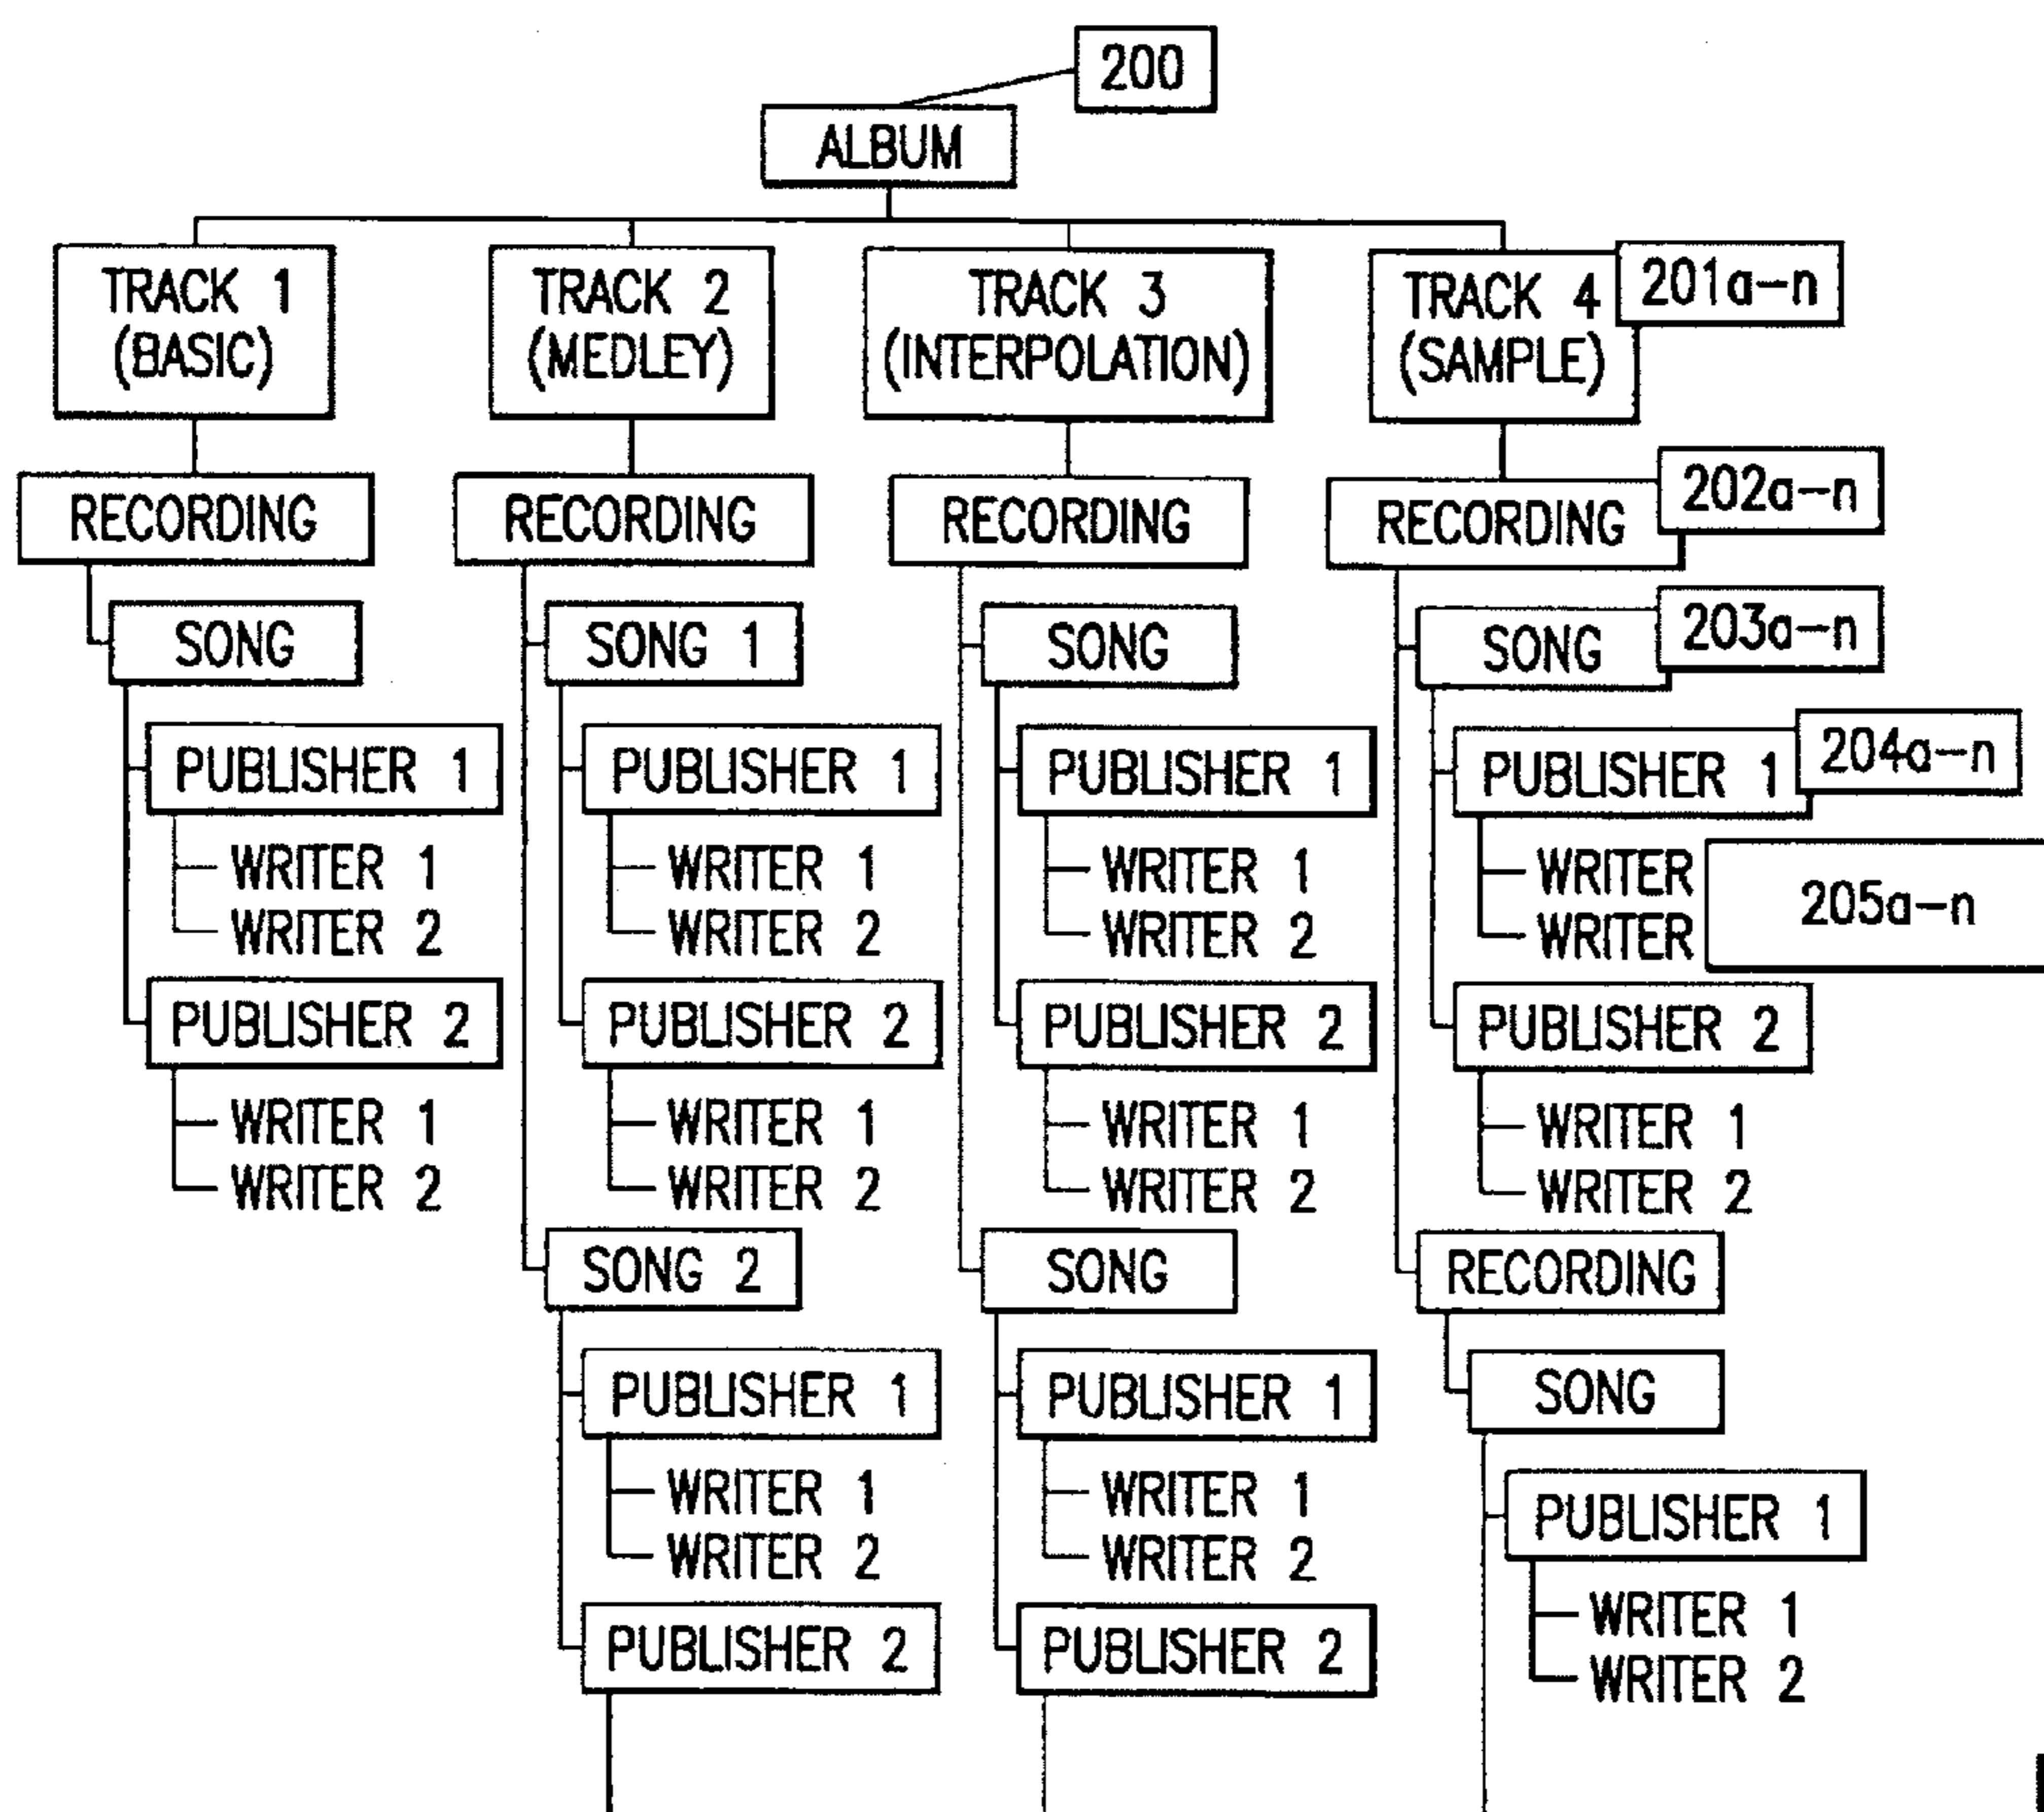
200
ALBUM

TRACK 1 (BASIC)
RECORDING
SONG
PUBLISHER 1
WRITER 1
WRITER 2
PUBLISHER 2
WRITER 1
WRITER 2

TRACK 2 (MEDLEY)
RECORDING
SONG 1
PUBLISHER 1
WRITER 1
WRITER 2
PUBLISHER 2
WRITER 1
WRITER 2
SONG 2
PUBLISHER 1
WRITER 1
WRITER 2
PUBLISHER 2

TRACK 3 (INTERPOLATION)
RECORDING
SONG
PUBLISHER 1
WRITER 1
WRITER 2
PUBLISHER 2
WRITER 1
WRITER 2
SONG
PUBLISHER 1
WRITER 1
WRITER 2
PUBLISHER 2

TRACK 4 (SAMPLE)
201a–n
RECORDING
202a–n
SONG
203a–n
PUBLISHER 1
204a–n
WRITER
WRITER
205a–n
PUBLISHER 2
WRITER 1
WRITER 2
RECORDING
SONG
PUBLISHER 1
WRITER 1
WRITER 2